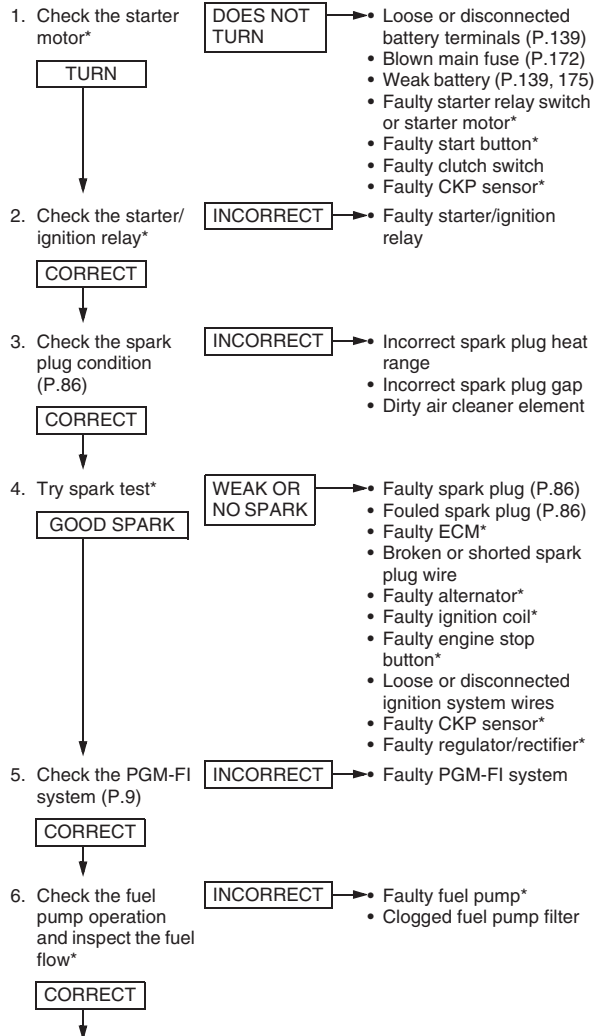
1. Check the starter motor*

DOES NOT TURN

• Loose or disconnected battery terminals (P.139)
• Blown main fuse (P.172)
• Weak battery (P.139, 175)
• Faulty starter relay switch or starter motor*
• Faulty start button*
• Faulty clutch switch
• Faulty CKP sensor*

TURN

2. Check the starter/ ignition relay*

INCORRECT

• Faulty starter/ignition relay

CORRECT

3. Check the spark plug condition (P.86)

INCORRECT

• Incorrect spark plug heat range
• Incorrect spark plug gap
• Dirty air cleaner element

CORRECT

4. Try spark test*

WEAK OR NO SPARK

• Faulty spark plug (P.86)
• Fouled spark plug (P.86)
• Faulty ECM*
• Broken or shorted spark plug wire
• Faulty alternator*
• Faulty ignition coil*
• Faulty engine stop button*
• Loose or disconnected ignition system wires
• Faulty CKP sensor*
• Faulty regulator/rectifier*

GOOD SPARK

5. Check the PGM-FI system (P.9)

INCORRECT

• Faulty PGM-FI system

CORRECT

6. Check the fuel pump operation and inspect the fuel flow*

INCORRECT

• Faulty fuel pump*
• Clogged fuel pump filter

CORRECT